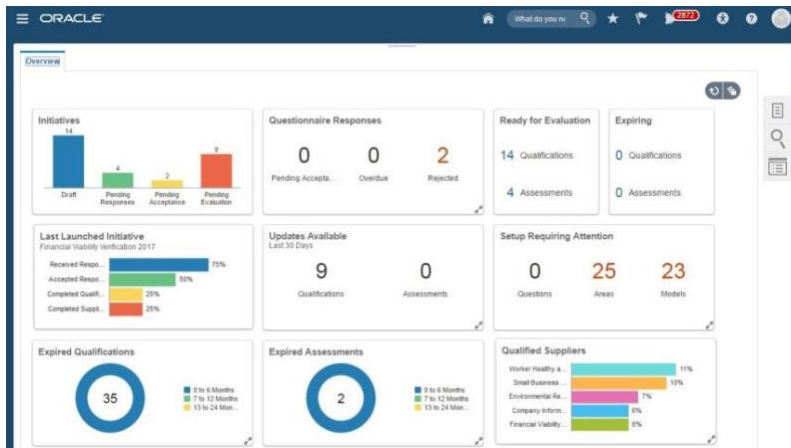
ORACLE

What do you w

2672

Overview

Initiatives

14

4

2

9

Draft

Pending Responses

Pending Acceptance

Pending Evaluation

Questionnaire Responses

0

0

2

Pending Accepta...

Overdue

Rejected

Ready for Evaluation

14 Qualifications

4 Assessments

Expiring

0 Qualifications

0 Assessments

Last Launched Initiative

Financial Viability Verification 2017

Received Respo...

75%

Accepted Respo...

50%

Completed Qualif...

25%

Completed Suppli...

25%

Updates Available

Last 30 Days

9

0

Qualifications

Assessments

Setup Requiring Attention

0

25

23

Questions

Areas

Models

Expired Qualifications

35

0 to 6 Months

7 to 12 Months

13 to 24 Mon...

Expired Assessments

2

0 to 6 Months

7 to 12 Months

13 to 24 Mon...

Qualified Suppliers

Worker Healthy a...

11%

Small Business ...

10%

Environmental Re...

7%

Company Inform...

6%

Financial Viability...

6%